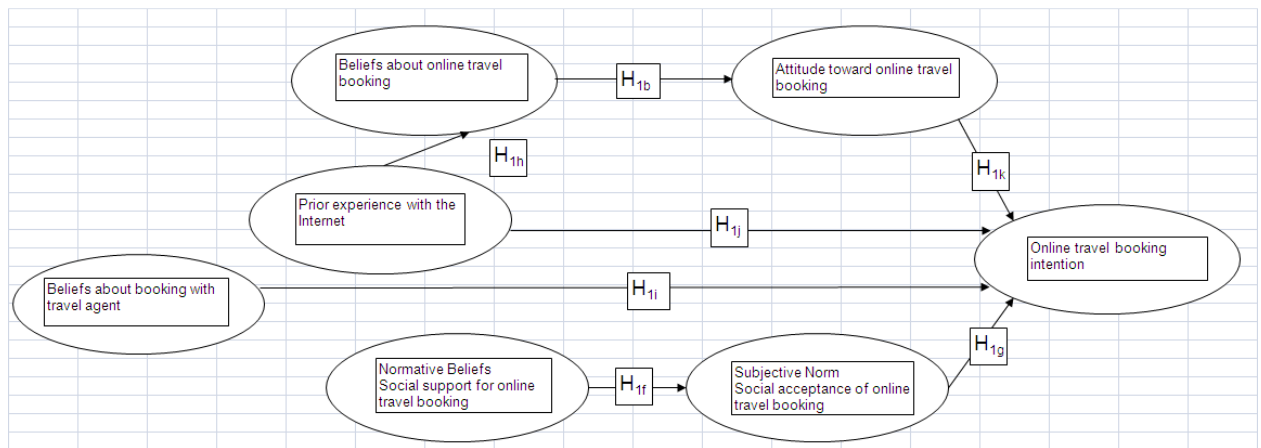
Beliefs about online travel booking

$H_{1b}$

Attitude toward online travel booking

$H_{1h}$

$H_{1k}$

Prior experience with the Internet

$H_{1j}$

Online travel booking intention

Beliefs about booking with travel agent

$H_{1i}$

$H_{1g}$

Normative Beliefs
Social support for online travel booking

$H_{1f}$

Subjective Norm
Social acceptance of online travel booking